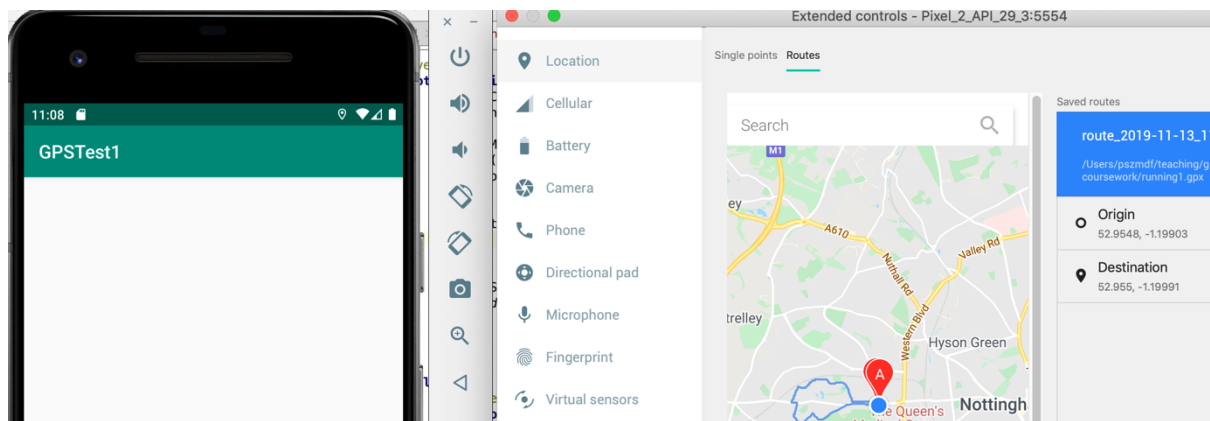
11:08

GPSTest1

Extended controls - Pixel_2_API_29_3:5554

Location
Cellular
Battery
Camera
Phone
Directional pad
Microphone
Fingerprint
Virtual sensors

Single points Routes

Search

M1
ey
A610
Nuthall Rd
Valley Rd
trelley
Western Blvd
Hyson Green
A
Nottingh
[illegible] Queen's

Saved routes

route_2019-11-13_1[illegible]
/Users/pszmdf/teaching/g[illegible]
coursework/running1.gpx

Origin
52.9548, -1.19903

Destination
52.955, -1.19991